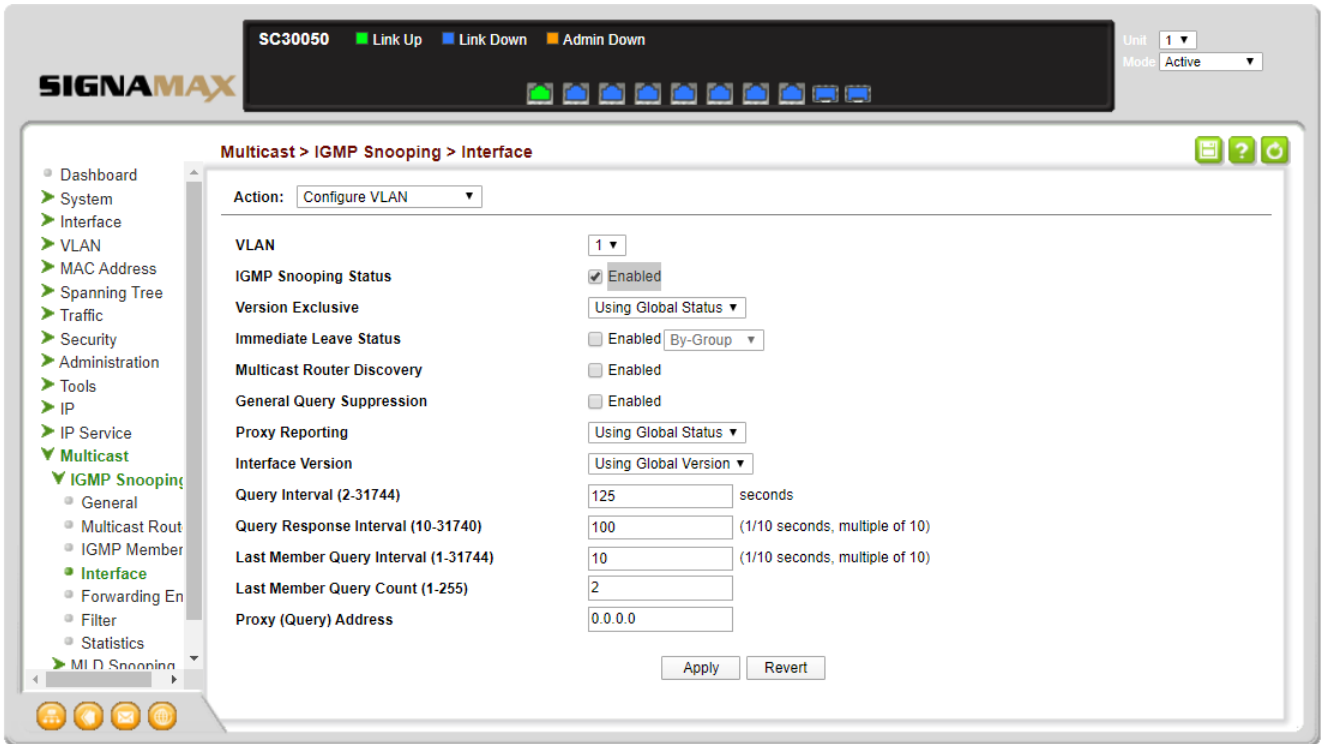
SIGNAMAX

SC30050 Link Up Link Down Admin Down

Unit 1
Mode Active

Multicast > IGMP Snooping > Interface

Dashboard
System
Interface
VLAN
MAC Address
Spanning Tree
Traffic
Security
Administration
Tools
IP
IP Service
Multicast
IGMP Snooping
General
Multicast Rout
IGMP Member
Interface
Forwarding En
Filter
Statistics
MLD Snooping

Action: Configure VLAN

| | |
|---|---|
| VLAN | 1 |
| IGMP Snooping Status | Enabled |
| Version Exclusive | Using Global Status |
| Immediate Leave Status | Enabled By-Group |
| Multicast Router Discovery | Enabled |
| General Query Suppression | Enabled |
| Proxy Reporting | Using Global Status |
| Interface Version | Using Global Version |
| Query Interval (2-31744) | 125 seconds |
| Query Response Interval (10-31740) | 100 (1/10 seconds, multiple of 10) |
| Last Member Query Interval (1-31744) | 10 (1/10 seconds, multiple of 10) |
| Last Member Query Count (1-255) | 2 |
| Proxy (Query) Address | 0.0.0.0 |

Apply Revert